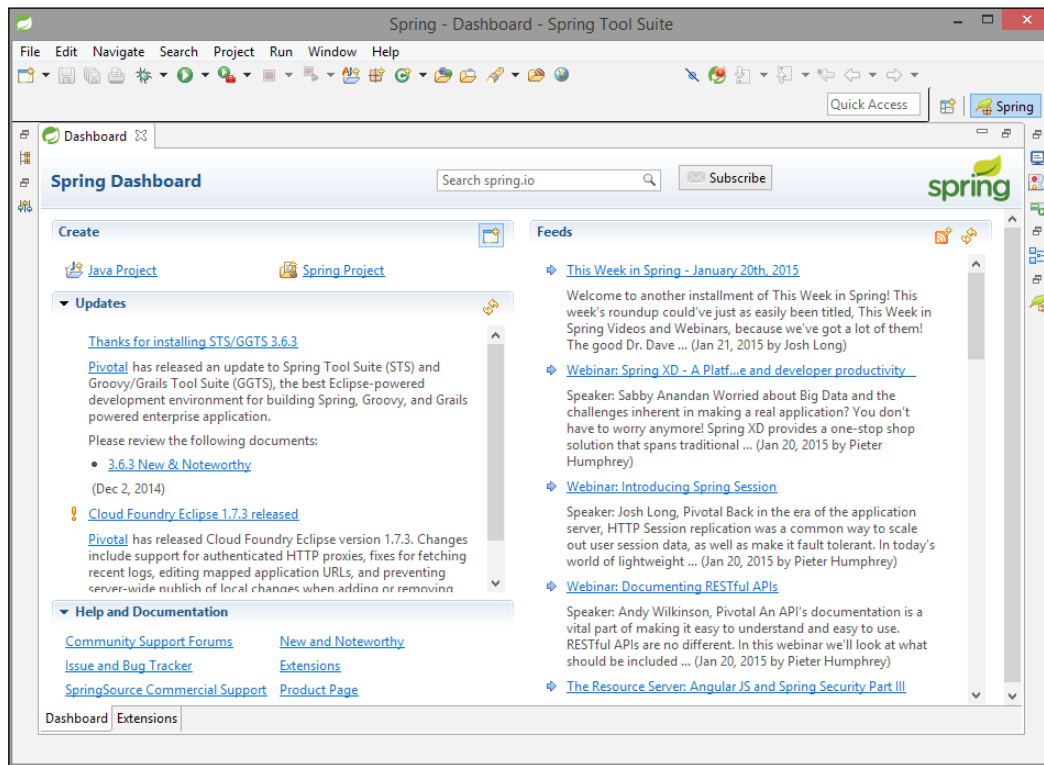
Spring - Dashboard - Spring Tool Suite

File Edit Navigate Search Project Run Window Help

Quick Access

Spring

Dashboard

Spring Dashboard

Search spring.io

Subscribe

spring

Create

Java Project

Spring Project

Updates

Thanks for installing STS/GGTS 3.6.3

Pivotal has released an update to Spring Tool Suite (STS) and Groovy/Grails Tool Suite (GGTS), the best Eclipse-powered development environment for building Spring, Groovy, and Grails powered enterprise application.

Please review the following documents:

• 3.6.3 New & Noteworthy

(Dec 2, 2014)

Cloud Foundry Eclipse 1.7.3 released

Pivotal has released Cloud Foundry Eclipse version 1.7.3. Changes include support for authenticated HTTP proxies, fixes for fetching recent logs, editing mapped application URLs, and preventing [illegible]

Help and Documentation

Community Support Forums

New and Noteworthy

Issue and Bug Tracker

Extensions

SpringSource Commercial Support

Product Page

Feeds

This Week in Spring - January 20th, 2015

Welcome to another installment of This Week in Spring! This week's roundup could've just as easily been titled, This Week in Spring Videos and Webinars, because we've got a lot of them! The good Dr. Dave ... (Jan 21, 2015 by Josh Long)

Webinar: Spring XD - A Platf...e and developer productivity

Speaker: Sabby Anandan Worried about Big Data and the challenges inherent in making a real application? You don't have to worry anymore! Spring XD provides a one-stop shop solution that spans traditional ... (Jan 20, 2015 by Pieter Humphrey)

Webinar: Introducing Spring Session

Speaker: Josh Long, Pivotal Back in the era of the application server, HTTP Session replication was a common way to scale out user session data, as well as make it fault tolerant. In today's world of lightweight ... (Jan 20, 2015 by Pieter Humphrey)

Webinar: Documenting RESTful APIs

Speaker: Andy Wilkinson, Pivotal An API's documentation is a vital part of making it easy to understand and easy to use. RESTful APIs are no different. In this webinar we'll look at what should be included ... (Jan 20, 2015 by Pieter Humphrey)

The Resource Server: Angular JS and Spring Security Part III

Dashboard Extensions